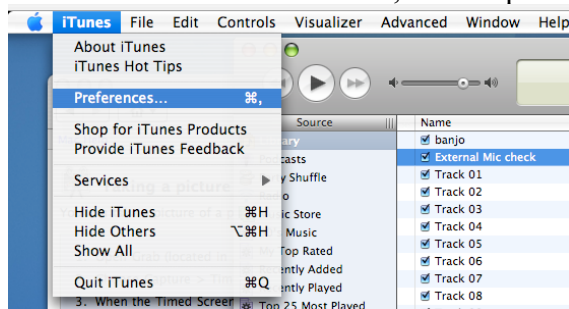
iTunes File Edit Controls Visualizer Advanced Window Help

About iTunes
iTunes Hot Tips

Preferences... ⌘,

Shop for iTunes Products
Provide iTunes Feedback

Services ▶

Hide iTunes ⌘H
Hide Others ⌥⌘H
Show All

Quit iTunes ⌘Q

Source
ary
Podcasts
y Shuffle
o
ic Store
Music
Top Rated
ently Added
ently Played
Top 25 Most Played

3. When the Timed Screen

Name
banjo
External Mic check
Track 01
Track 02
Track 03
Track 04
Track 05
Track 06
Track 07
Track 08